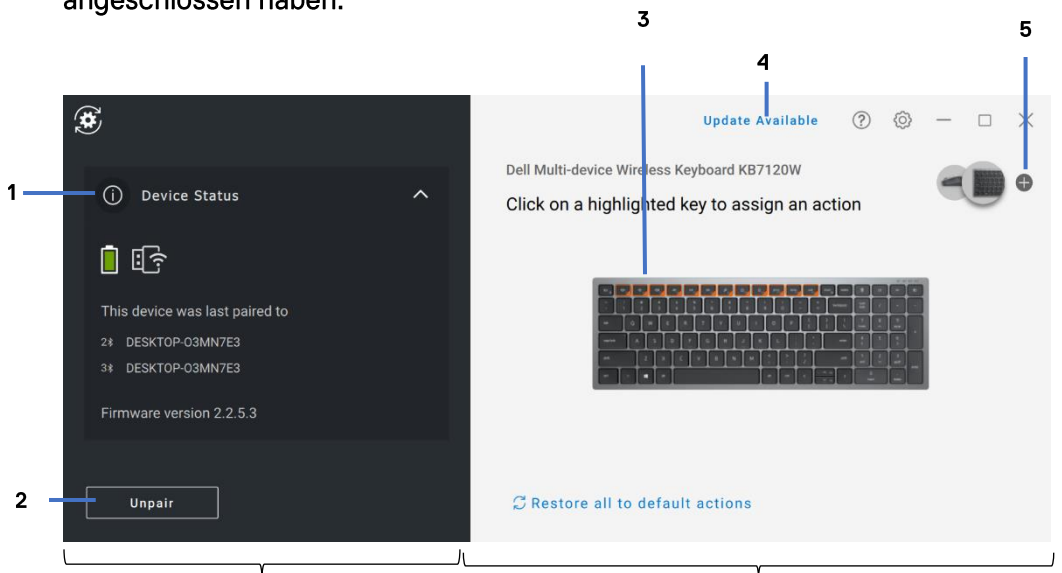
angeschlossen haben.

3

4

5

Update Available

Dell Multi-device Wireless Keyboard KB7120W

Click on a highlighted key to assign an action

1

Device Status

This device was last paired to

2 DESKTOP-O3MN7E3

3 DESKTOP-O3MN7E3

Firmware version 2.2.5.3

2

Unpair

Restore all to default actions